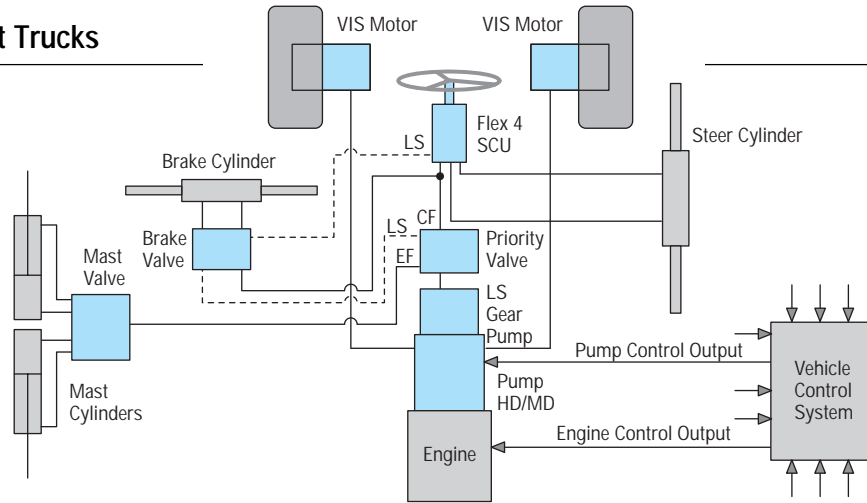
t Trucks

VIS Motor
VIS Motor
Flex 4 SCU
LS
Steer Cylinder
Brake Cylinder
Brake Valve
LS
CF
EF
Priority Valve
Mast Valve
LS Gear Pump
Pump Control Output
Vehicle Control System
Mast Cylinders
Pump HD/MD
Engine Control Output
Engine